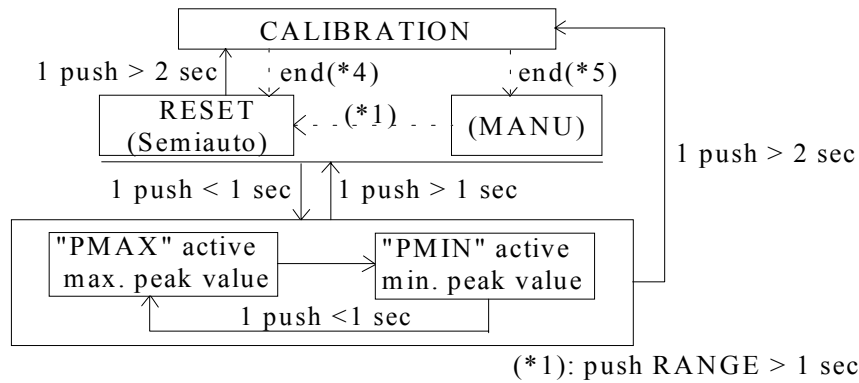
CALIBRATION

1 push > 2 sec

end(*4)

end(*5)

RESET (Semiauto)

(*1)

(MANU)

1 push > 2 sec

1 push < 1 sec

1 push > 1 sec

"PMAX" active max. peak value

"PMIN" active min. peak value

1 push <1 sec

(*1): push RANGE > 1 sec